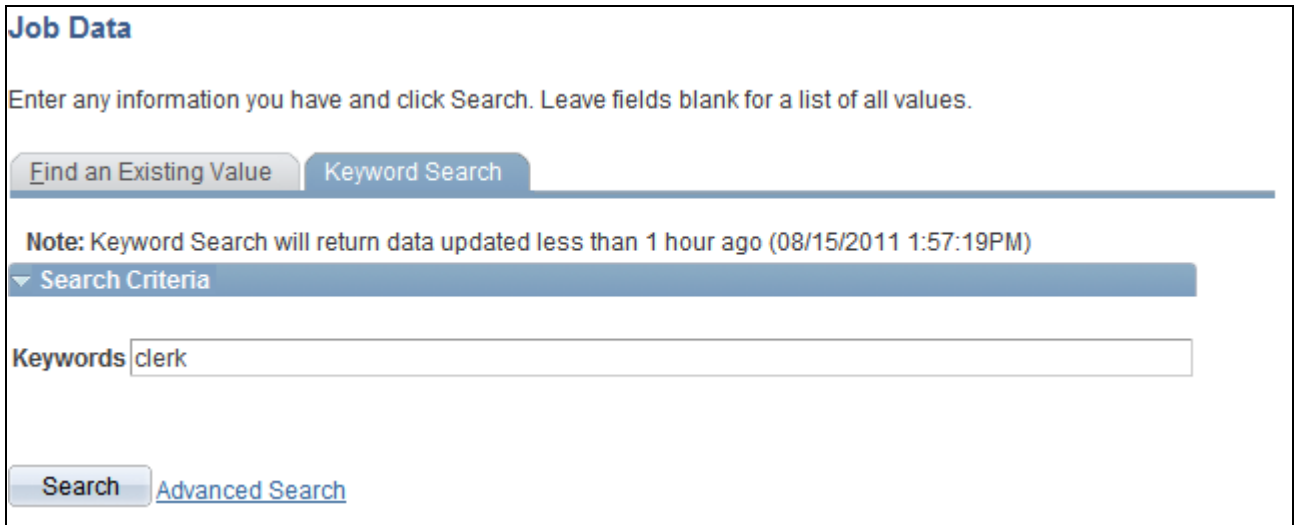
Job Data

Enter any information you have and click Search. Leave fields blank for a list of all values.

Find an Existing Value | Keyword Search

Note: Keyword Search will return data updated less than 1 hour ago (08/15/2011 1:57:19PM)

Search Criteria

Keywords clerk

Search Advanced Search